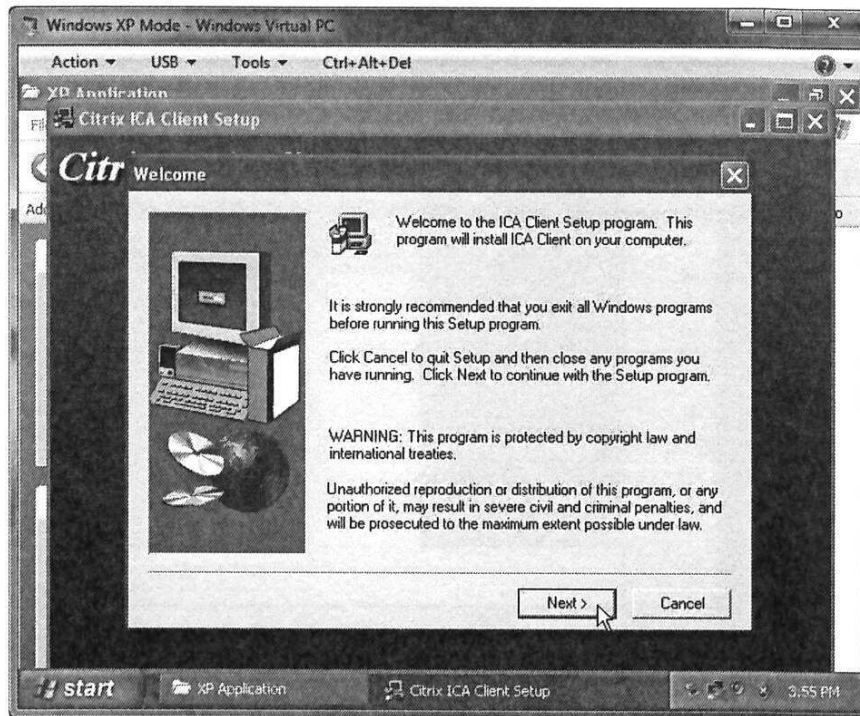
Windows XP Mode - Windows Virtual PC

Action ▾ USB ▾ Tools ▾ Ctrl+Alt+Del

XP Application

Fil

Citrix ICA Client Setup

Citr

Add

Welcome

Welcome to the ICA Client Setup program. This program will install ICA Client on your computer.

It is strongly recommended that you exit all Windows programs before running this Setup program.

Click Cancel to quit Setup and then close any programs you have running. Click Next to continue with the Setup program.

WARNING: This program is protected by copyright law and international treaties.

Unauthorized reproduction or distribution of this program, or any portion of it, may result in severe civil and criminal penalties, and will be prosecuted to the maximum extent possible under law.

Next >

Cancel

start

XP Application

Citrix ICA Client Setup

3:55 PM